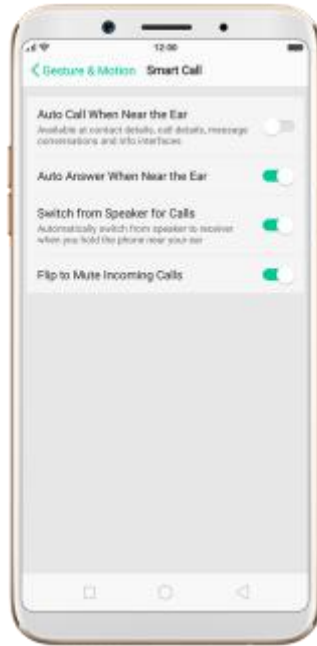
12:00

< Gesture & Motion Smart Call

Auto Call When Near the Ear
Available at contact details, call details, message conversations and info interfaces

Auto Answer When Near the Ear

Switch from Speaker for Calls
Automatically switch from speaker to receiver when you hold the phone near your ear

Flip to Mute Incoming Calls